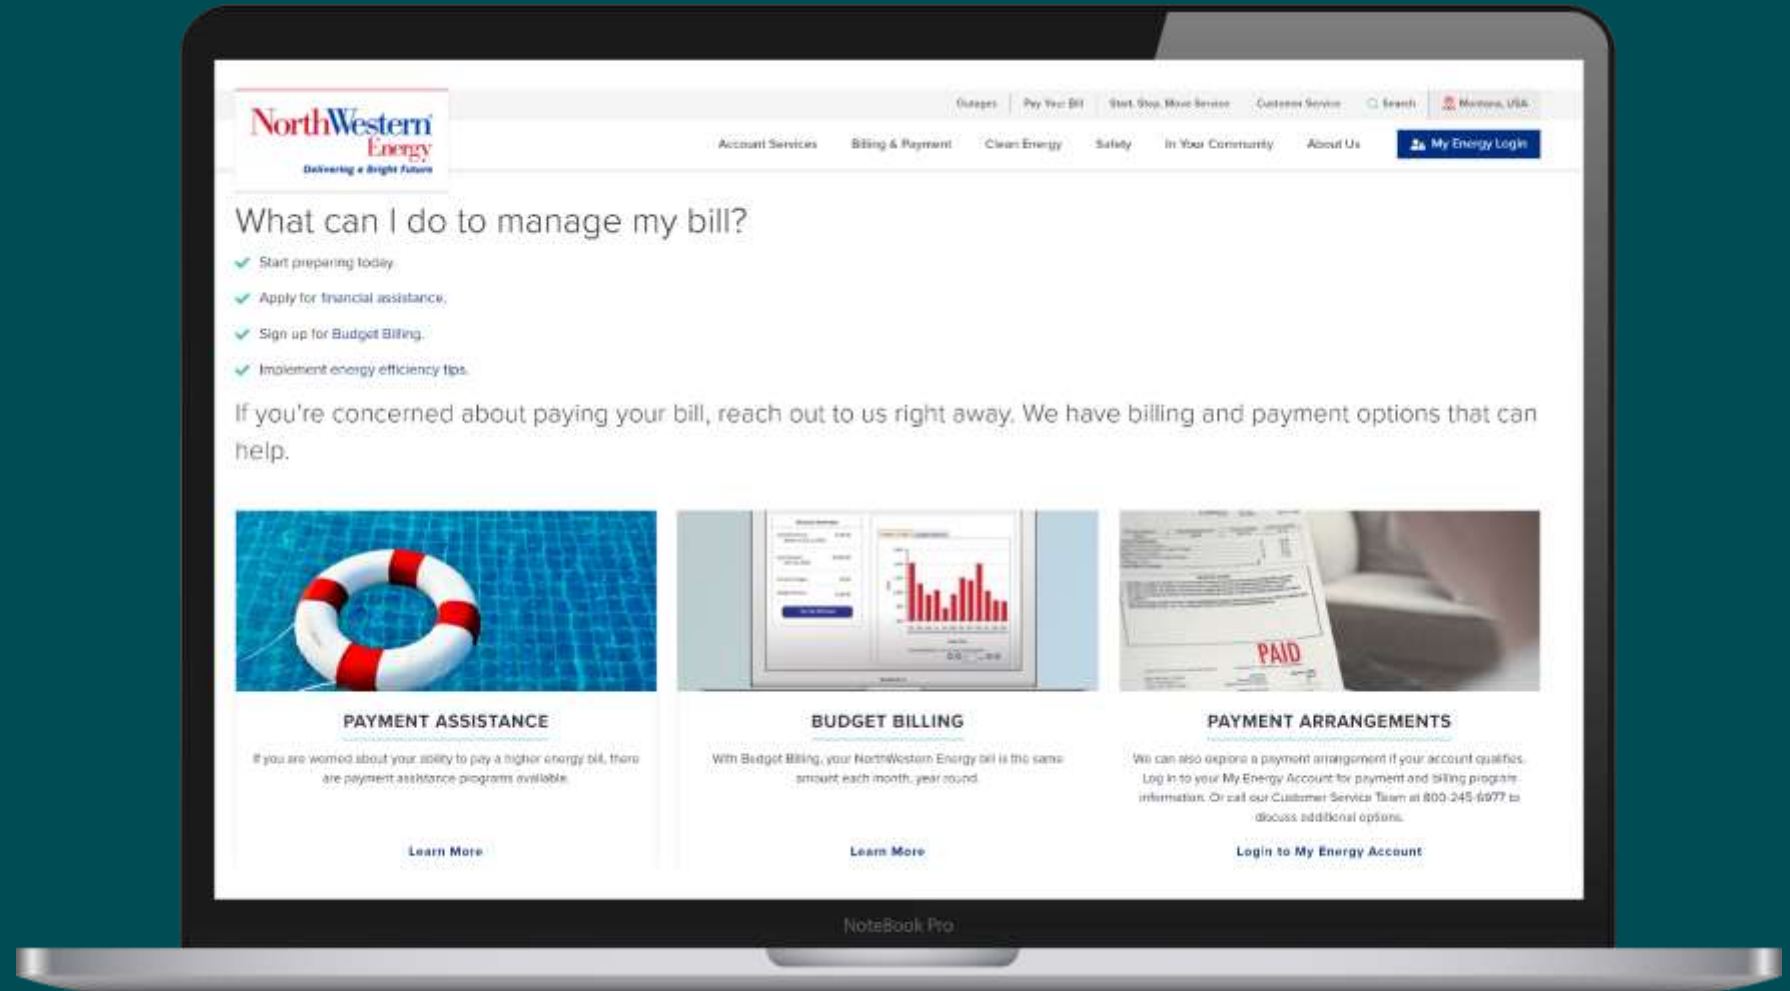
NorthWestern Energy
Delivering a Bright Future

Outages | Pay Your Bill | Start, Stop, Move Service | Customer Service | Search | Montana, USA

Account Services | Billing & Payment | Clean Energy | Safety | In Your Community | About Us | My Energy Login

What can I do to manage my bill?

Start preparing today.

Apply for financial assistance.

Sign up for Budget Billing.

Implement energy efficiency tips.

If you're concerned about paying your bill, reach out to us right away. We have billing and payment options that can help.

PAID

PAYMENT ASSISTANCE

If you are worried about your ability to pay a higher energy bill, there are payment assistance programs available.

Learn More

BUDGET BILLING

With Budget Billing, your NorthWestern Energy bill is the same amount each month, year round.

Learn More

PAYMENT ARRANGEMENTS

We can also explore a payment arrangement if your account qualifies. Log in to your My Energy Account for payment and billing program information. Or call our Customer Service Team at 800-245-6977 to discuss additional options.

Login to My Energy Account

NoteBook Pro